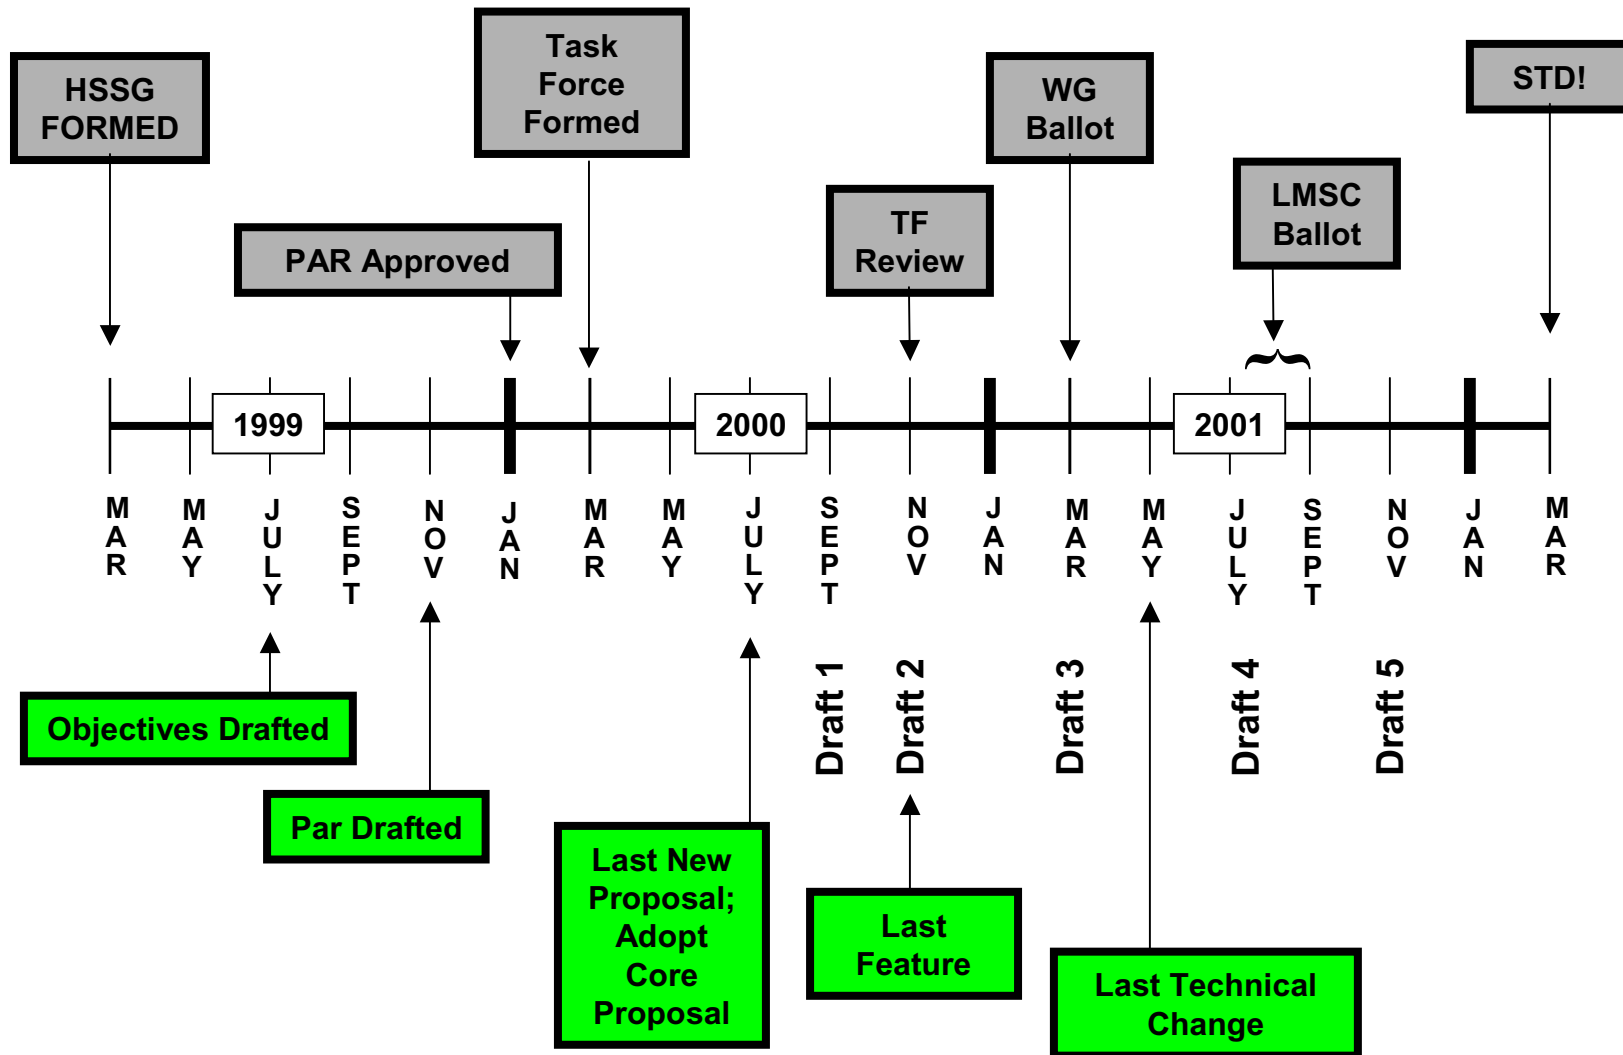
HSSG FORMED

Task Force Formed

PAR Approved

TF Review

WG Ballot

LMSC Ballot

STD!

1999

2000

2001

MAR MAY JULY SEPT NOV JAN MAR MAY JULY SEPT NOV JAN MAR MAY JULY SEPT NOV JAN MAR

Draft 1 Draft 2 Draft 3 Draft 4 Draft 5

Objectives Drafted

Par Drafted

Last New Proposal; Adopt Core Proposal

Last Feature

Last Technical Change